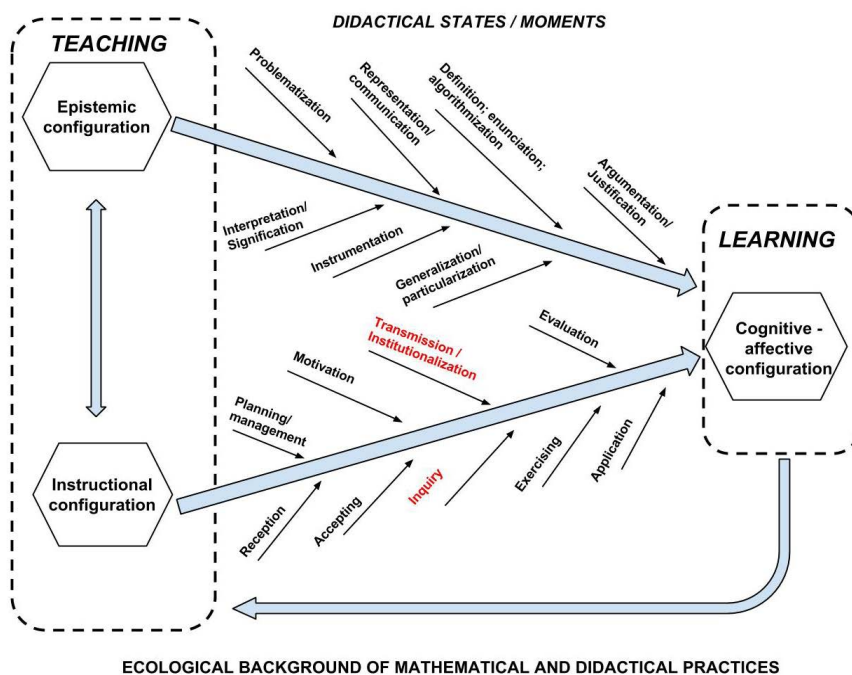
DIDACTICAL STATES / MOMENTS

TEACHING

Epistemic configuration

Problematization

Representation/ communication

Definition; enunciation; algorithmization

Argumentation/ Justification

Interpretation/ Signification

Instrumentation

Generalization/ particularization

LEARNING

Transmission / Institutionalization

Evaluation

Motivation

Cognitive - affective configuration

Planning/ management

Instructional configuration

Reception

Accepting

Inquiry

Exercising

Application

ECOLOGICAL BACKGROUND OF MATHEMATICAL AND DIDACTICAL PRACTICES